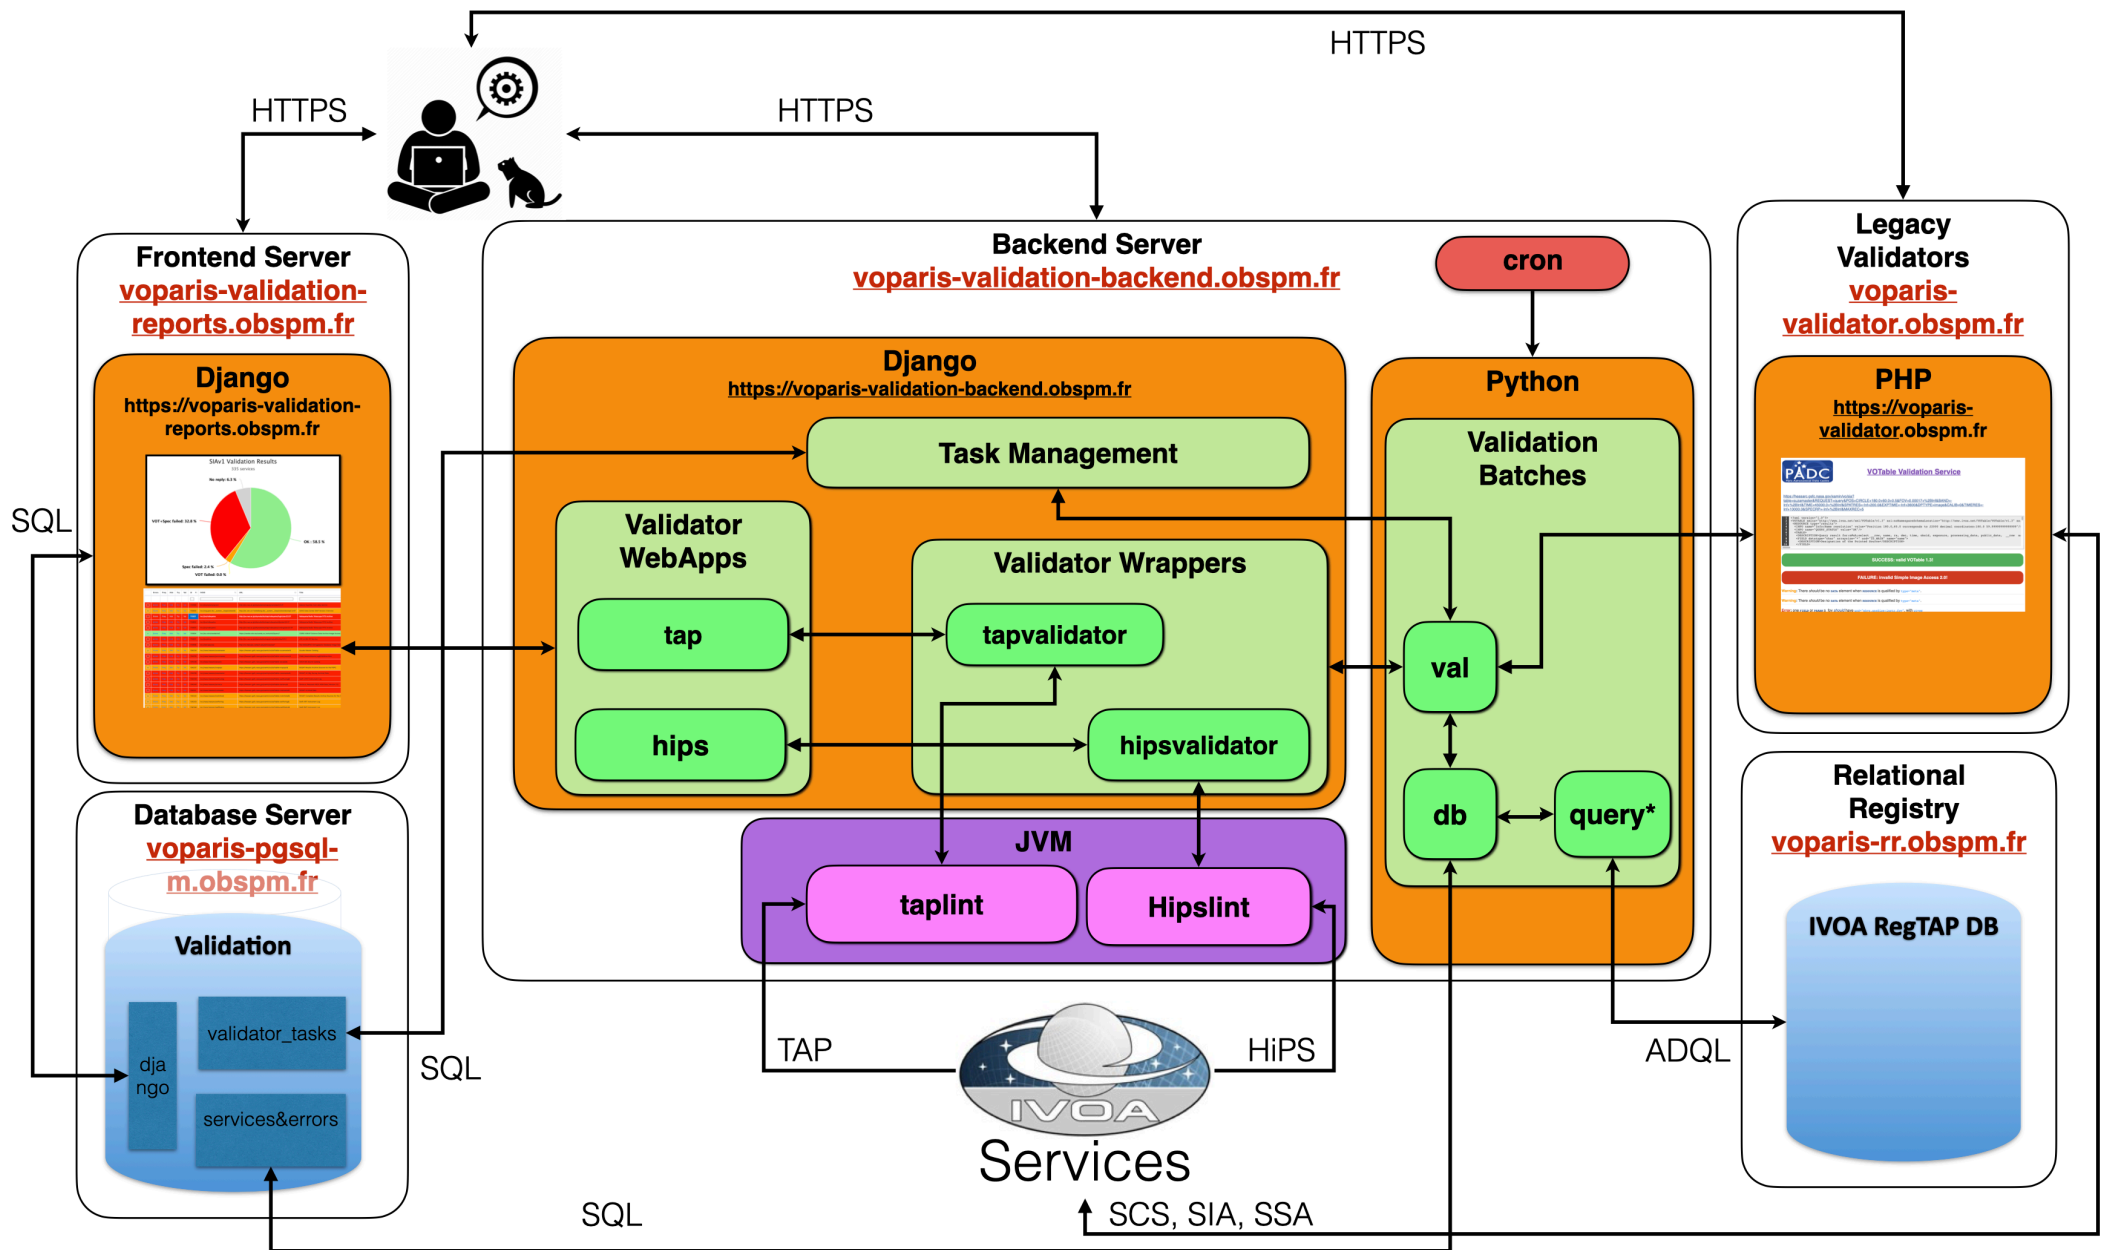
HTTPS

HTTPS

HTTPS

Frontend Server
voparis-validation-reports.obspm.fr

Django
https://voparis-validation-reports.obspm.fr

SIAv1 Validation Results

Backend Server
voparis-validation-backend.obspm.fr

cron

Django
https://voparis-validation-backend.obspm.fr

Task Management

Validator WebApps

tap

hips

Validator Wrappers

tapvalidator

hipsvalidator

Python

Validation Batches

val

db

query*

Legacy Validators
voparis-validator.obspm.fr

PHP
https://voparis-validator.obspm.fr

VOTable Validation Service

SQL

Database Server
voparis-pgsql-m.obspm.fr

Validation

django

validator_tasks

services&errors

SQL

JVM

taplint

Hipslint

TAP

HiPS

IVOA

Services

Relational Registry
voparis-rr.obspm.fr

IVOA RegTAP DB

ADQL

SQL

SCS, SIA, SSA